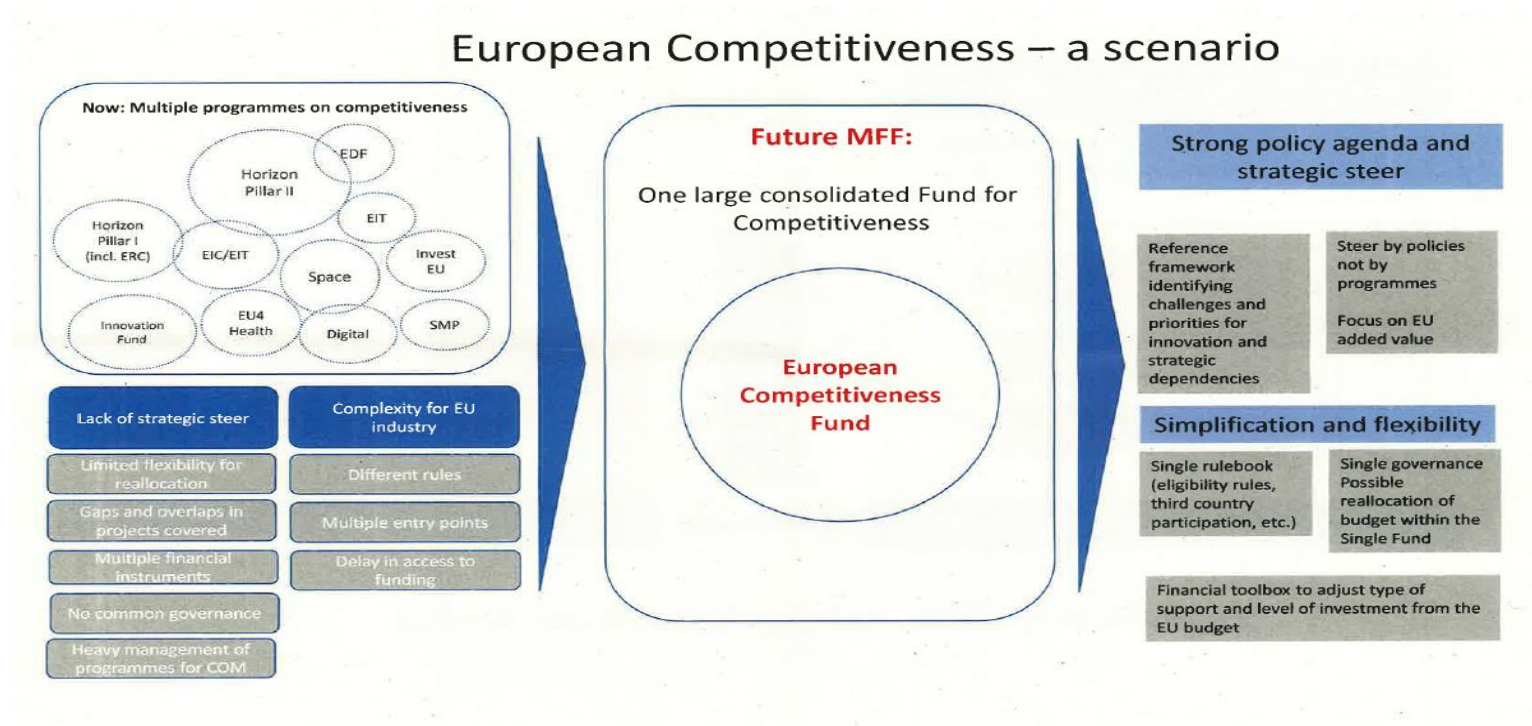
European Competitiveness – a scenario

Now: Multiple programmes on competitiveness

EDF
Horizon Pillar II
EIT
Horizon Pillar I (incl. ERC)
EIC/EIT
Space
Invest EU
Innovation Fund
EU4 Health
Digital
SMP

Lack of strategic steer
Limited flexibility for reallocation
Gaps and overlaps in projects covered
Multiple financial instruments
No common governance
Heavy management of programmes for COM

Complexity for EU industry
Different rules
Multiple entry points
Delay in access to funding

Future MFF:

One large consolidated Fund for Competitiveness

European Competitiveness Fund

Strong policy agenda and strategic steer

Reference framework identifying challenges and priorities for innovation and strategic dependencies

Steer by policies not by programmes

Focus on EU added value

Simplification and flexibility

Single rulebook (eligibility rules, third country participation, etc.)

Single governance
Possible reallocation of budget within the Single Fund

Financial toolbox to adjust type of support and level of investment from the EU budget